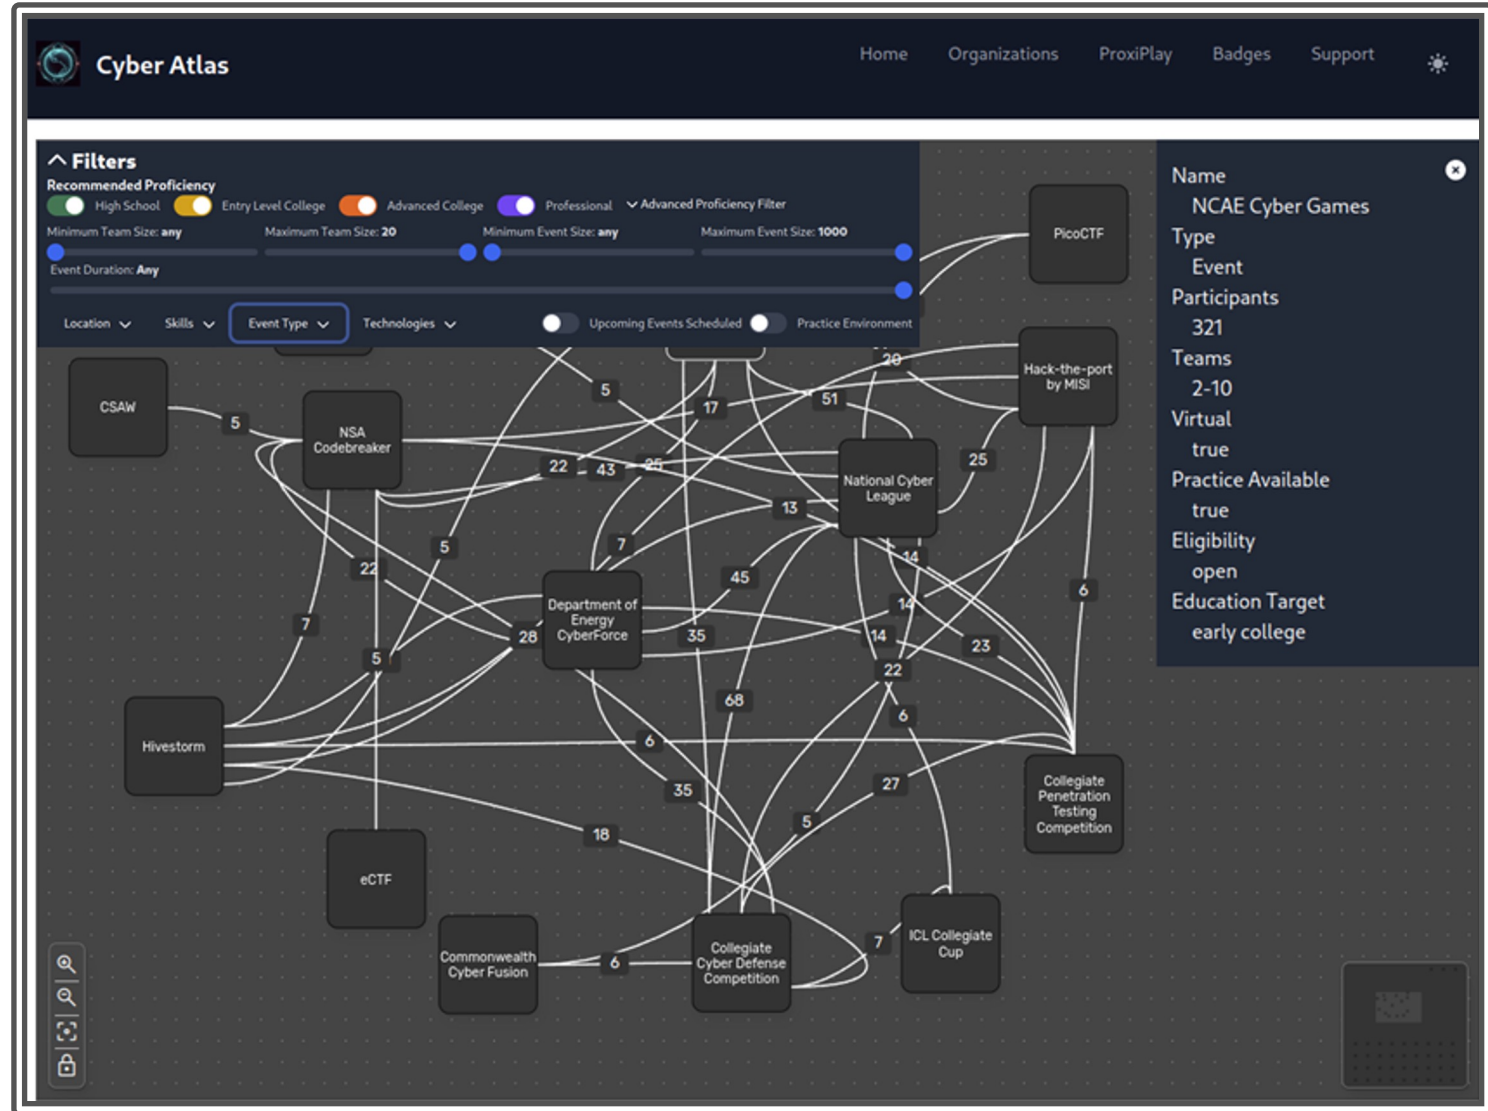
Cyber Atlas

Home Organizations ProxiPlay Badges Support

Filters
Recommended Proficiency
High School Entry Level College Advanced College Professional Advanced Proficiency Filter
Minimum Team Size: any Maximum Team Size: 20 Minimum Event Size: any Maximum Event Size: 1000
Event Duration: Any
Location Skills Event Type Technologies Upcoming Events Scheduled Practice Environment

Name
NCAE Cyber Games
Type
Event
Participants
321
Teams
2-10
Virtual
true
Practice Available
true
Eligibility
open
Education Target
early college

PicoCTF
Hack-the-port by MISI
CSAW
NSA Codebreaker
National Cyber League
Department of Energy CyberForce
Hivestorm
Collegiate Penetration Testing Competition
eCTF
Commonwealth Cyber Fusion
Collegiate Cyber Defense Competition
ICL Collegiate Cup

5 5 17 51 20 22 43 25 13 25 5 7 22 45 14 7 28 35 14 14 23 5 22 6 68 6 6 27 35 5 18 7 6